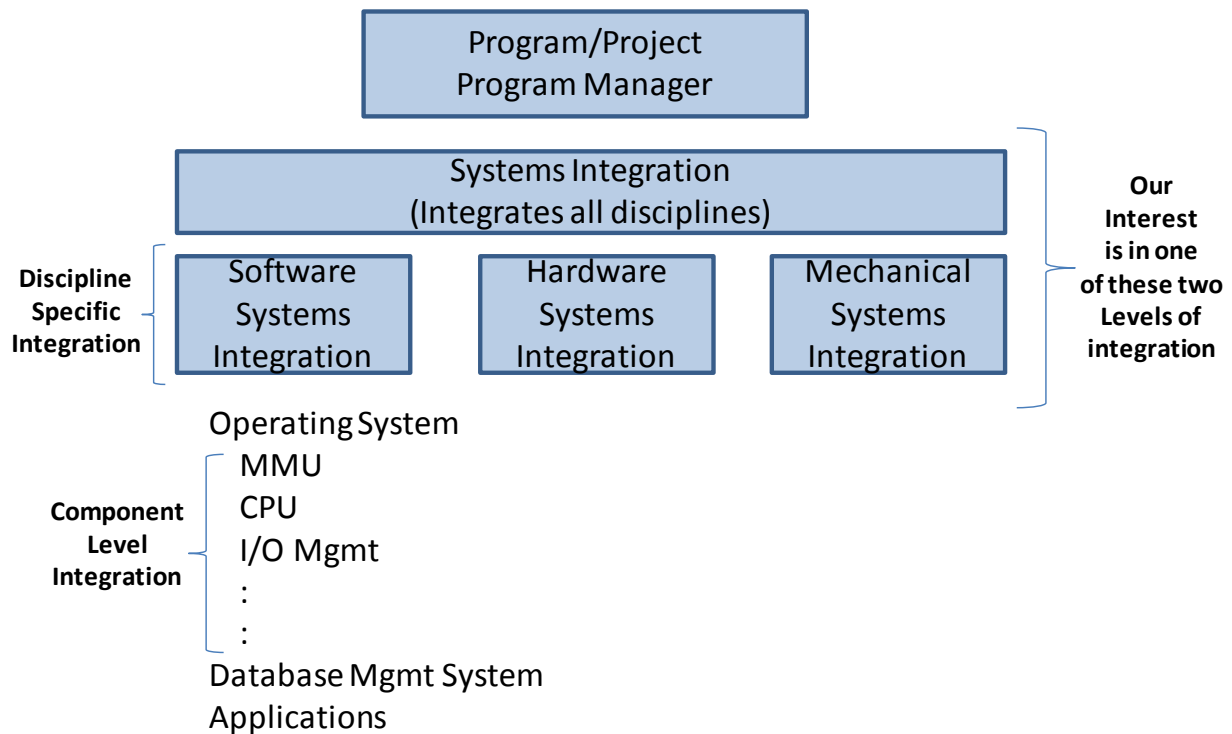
Program/Project
Program Manager

Systems Integration
(Integrates all disciplines)

Our Interest is in one of these two Levels of integration

Discipline Specific Integration

Software Systems Integration

Hardware Systems Integration

Mechanical Systems Integration

Operating System

Component Level Integration

MMU
CPU
I/O Mgmt
:
:

Database Mgmt System
Applications